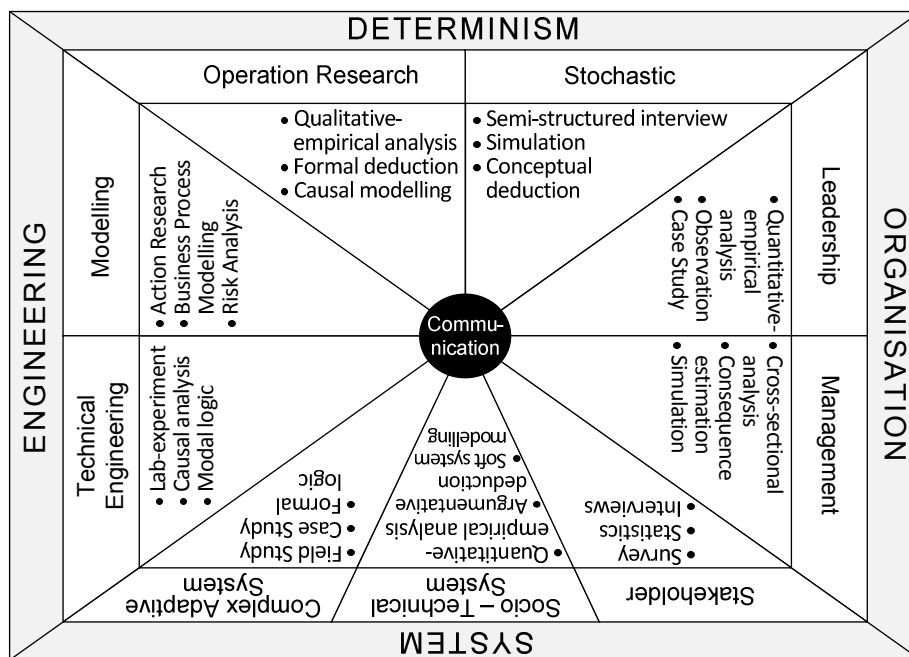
DETERMINISM

Operation Research

Stochastic

• Qualitative-empirical analysis
• Formal deduction
• Causal modelling

• Semi-structured interview
• Simulation
• Conceptual deduction

ENGINEERING

Modelling

• Action Research
• Business Process Modelling
• Risk Analysis

Leadership

• Quantitative-empirical analysis
• Observation
• Case Study

ORGANISATION

Communication

Technical Engineering

• Lab-experiment
• Causal analysis
• Modal logic

Management

• Cross-sectional analysis
• Consequence estimation
• Simulation

• Field Study
• Case Study
• Formal logic

• Quantitative-empirical analysis
• Argumentative deduction
• Soft system modelling

• Survey
• Statistics
• Interviews

Complex Adaptive System

Socio – Technical System

Stakeholder

SYSTEM